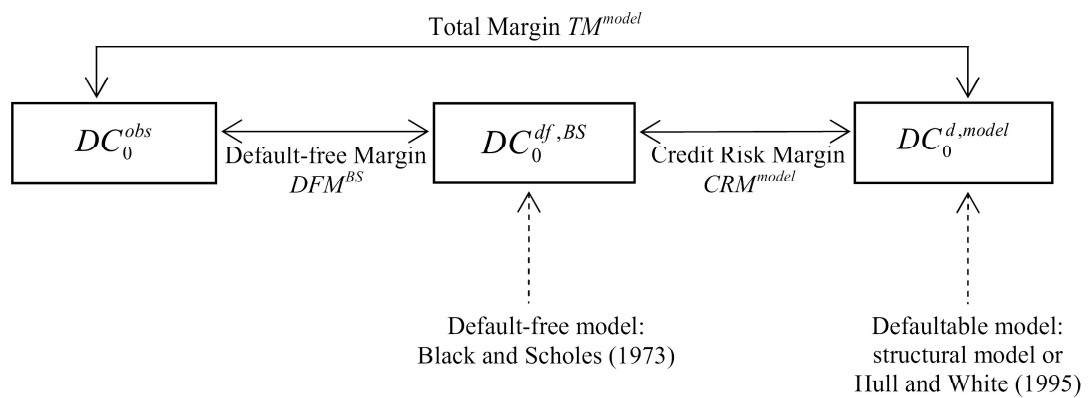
Total Margin $TM^{model}$

$DC_0^{obs}$

Default-free Margin $DFM^{BS}$

$DC_0^{df,BS}$

Credit Risk Margin $CRM^{model}$

$DC_0^{d,model}$

Default-free model: Black and Scholes (1973)

Defaultable model: structural model or Hull and White (1995)